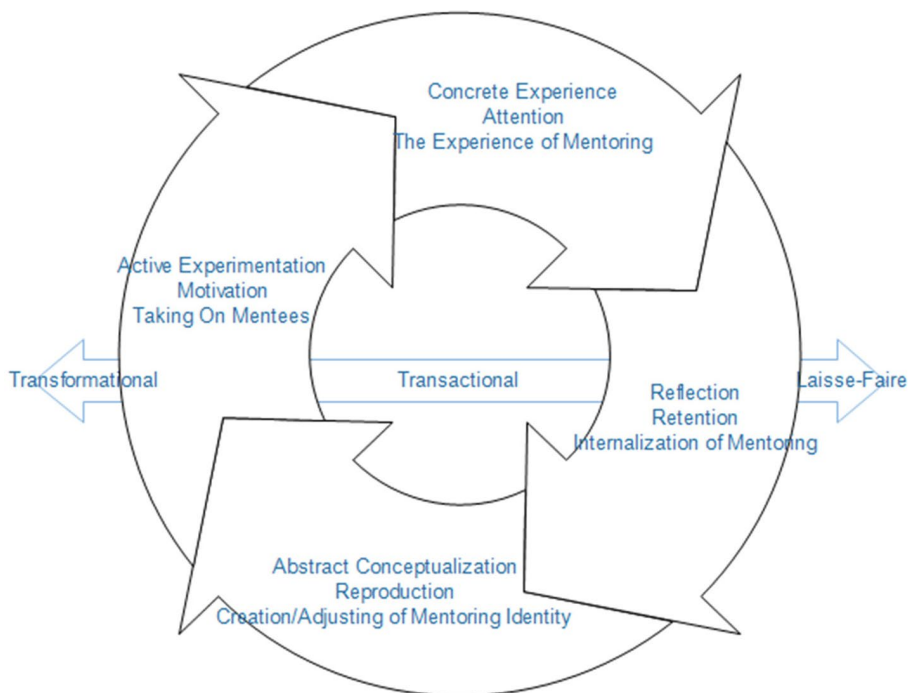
Concrete Experience
Attention
The Experience of Mentoring

Active Experimentation
Motivation
Taking On Mentees

Transformational

Transactional

Laisse-Faire

Reflection
Retention
Internalization of Mentoring

Abstract Conceptualization
Reproduction
Creation/Adjusting of Mentoring Identity